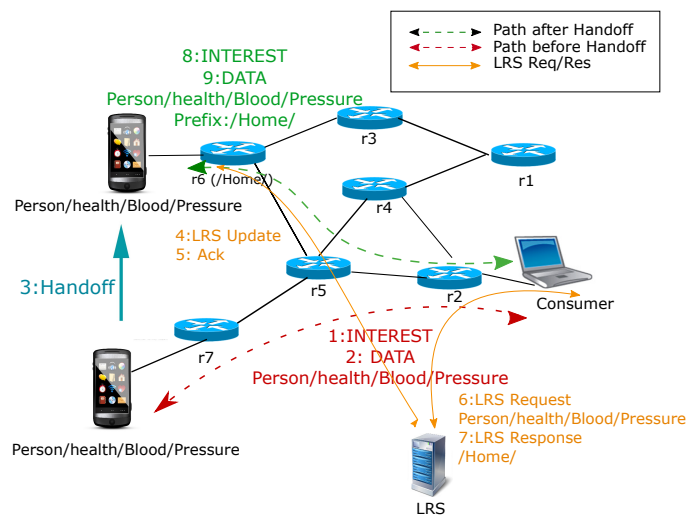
Path after Handoff
Path before Handoff
LRS Req/Res

8:INTEREST
9:DATA
Person/health/Blood/Pressure
Prefix:/Home/

r3
r1
r6 (/Home/)
r4
Person/health/Blood/Pressure

4:LRS Update
5: Ack

3:Handoff

r5
r2
Consumer

r7

1:INTEREST
2: DATA
Person/health/Blood/Pressure

6:LRS Request
Person/health/Blood/Pressure
7:LRS Response
/Home/

Person/health/Blood/Pressure

LRS